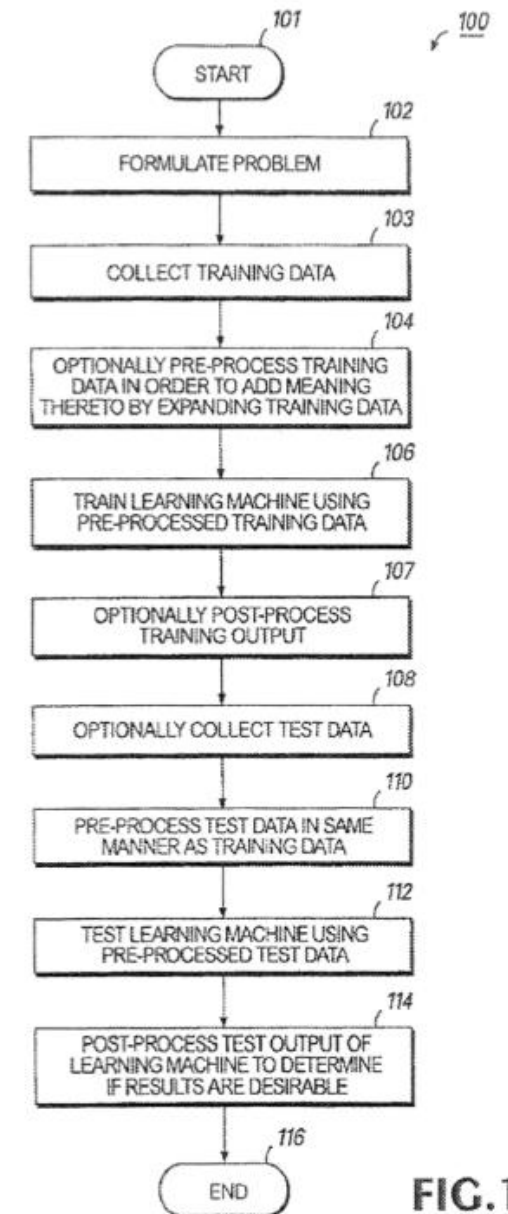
101

100

START

102

FORMULATE PROBLEM

103

COLLECT TRAINING DATA

104

OPTIONALLY PRE-PROCESS TRAINING DATA IN ORDER TO ADD MEANING THERETO BY EXPANDING TRAINING DATA

106

TRAIN LEARNING MACHINE USING PRE-PROCESSED TRAINING DATA

107

OPTIONALLY POST-PROCESS TRAINING OUTPUT

108

OPTIONALLY COLLECT TEST DATA

110

PRE-PROCESS TEST DATA IN SAME MANNER AS TRAINING DATA

112

TEST LEARNING MACHINE USING PRE-PROCESSED TEST DATA

114

POST-PROCESS TEST OUTPUT OF LEARNING MACHINE TO DETERMINE IF RESULTS ARE DESIRABLE

116

END

FIG.1